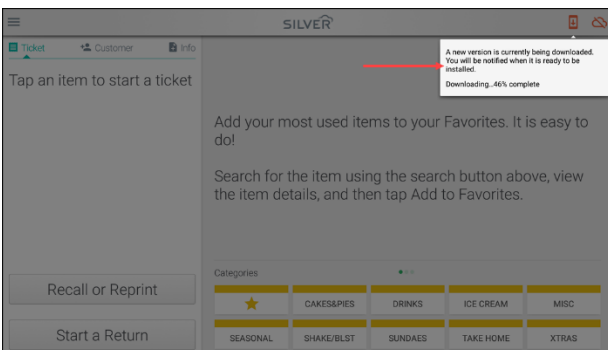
SILVER

Ticket Customer Info

Tap an item to start a ticket

A new version is currently being downloaded. You will be notified when it is ready to be installed.

Downloading...46% complete

Add your most used items to your Favorites. It is easy to do!

Search for the item using the search button above, view the item details, and then tap Add to Favorites.

Categories

| ★ | CAKES&PIES | DRINKS | ICE CREAM | MISC |
|---|---|---|---|---|
| SEASONAL | SHAKE/BLST | SUNDAES | TAKE HOME | XTRAS |

Recall or Reprint

Start a Return